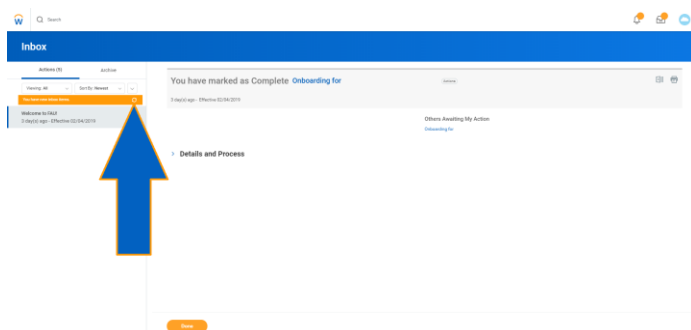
Search

Inbox

Actions (5)

Archive

Viewing: All

Sort By: Newest

You have new Inbox items

Welcome to FAU!

3 day(s) ago - Effective 02/04/2019

You have marked as Complete Onboarding for

3 day(s) ago - Effective 02/04/2019

Others Awaiting My Action

Onboarding for

Details and Process

Done